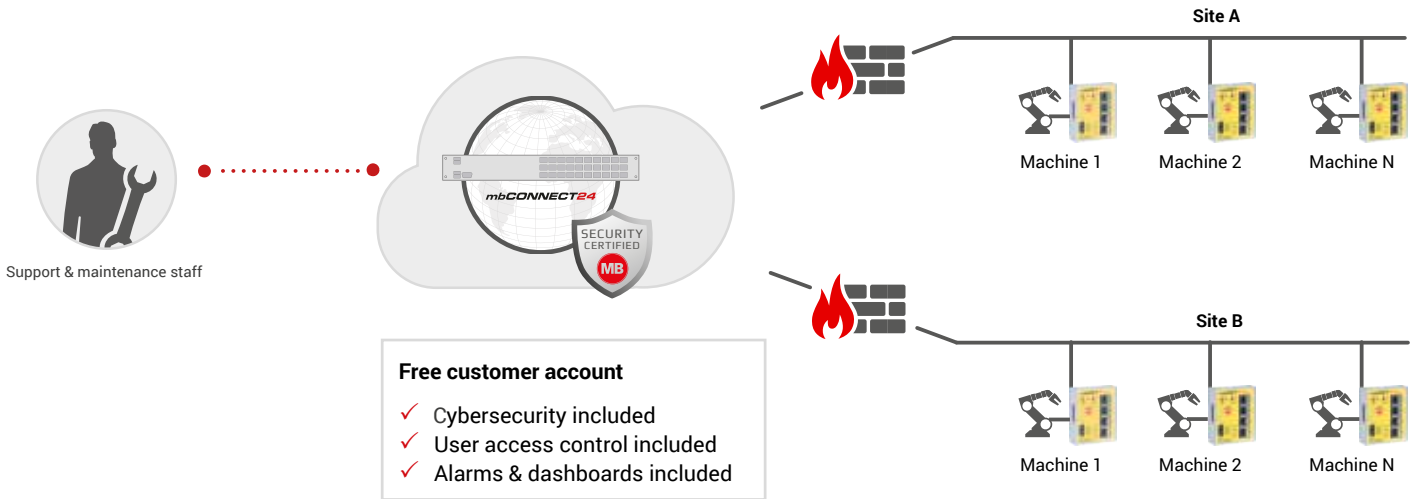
Site A

Machine 1
Machine 2
Machine N

Support & maintenance staff

mbCONNECT24

SECURITY CERTIFIED
MB

Site B

Machine 1
Machine 2
Machine N

Free customer account
✓ Cybersecurity included
✓ User access control included
✓ Alarms & dashboards included